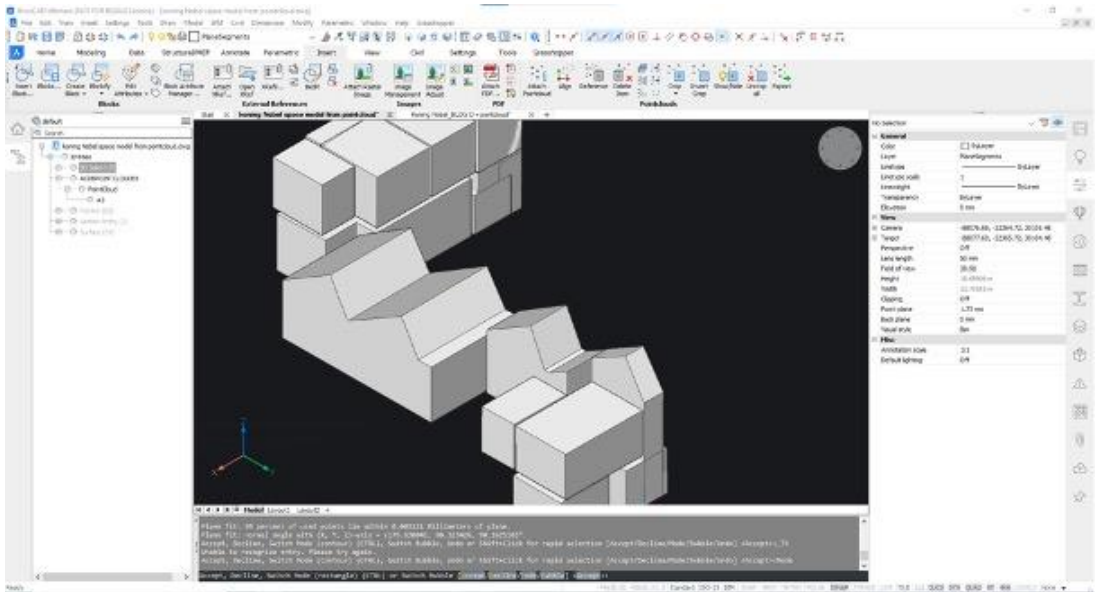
File Edit View Insert Settings Tools Draw Model BIM Civil Dimension Modify Parametric Window Help Grasshopper

Home Modeling Data Structure/MEP Annotate Parametric Insert View Civil Settings Tools Grasshopper

Blocks
External References
Images
PDF
Pointclouds

Start
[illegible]

Default
Search

No Selection

General
Color ByLayer
Layer PlaneSegments
Linetype ByLayer
Linetype scale 1
Lineweight ByLayer
Transparency ByLayer
Elevation 0 mm
View
Camera
Target
Perspective Off
Lens length 50 mm
Field of view
Height
Width
Clipping Off
Front plane
Back plane 0 mm
Visual style
Misc
Annotation scale 1:1
Default lighting Off

Model Layout1 Layout2

Plane fit: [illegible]
Plane fit: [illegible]
Accept, Decline, Switch Mode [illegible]
Unable to recognize entry. Please try again.
Accept, Decline, Switch Mode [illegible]
Accept, Decline, Switch Mode (rectangle) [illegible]

Ready